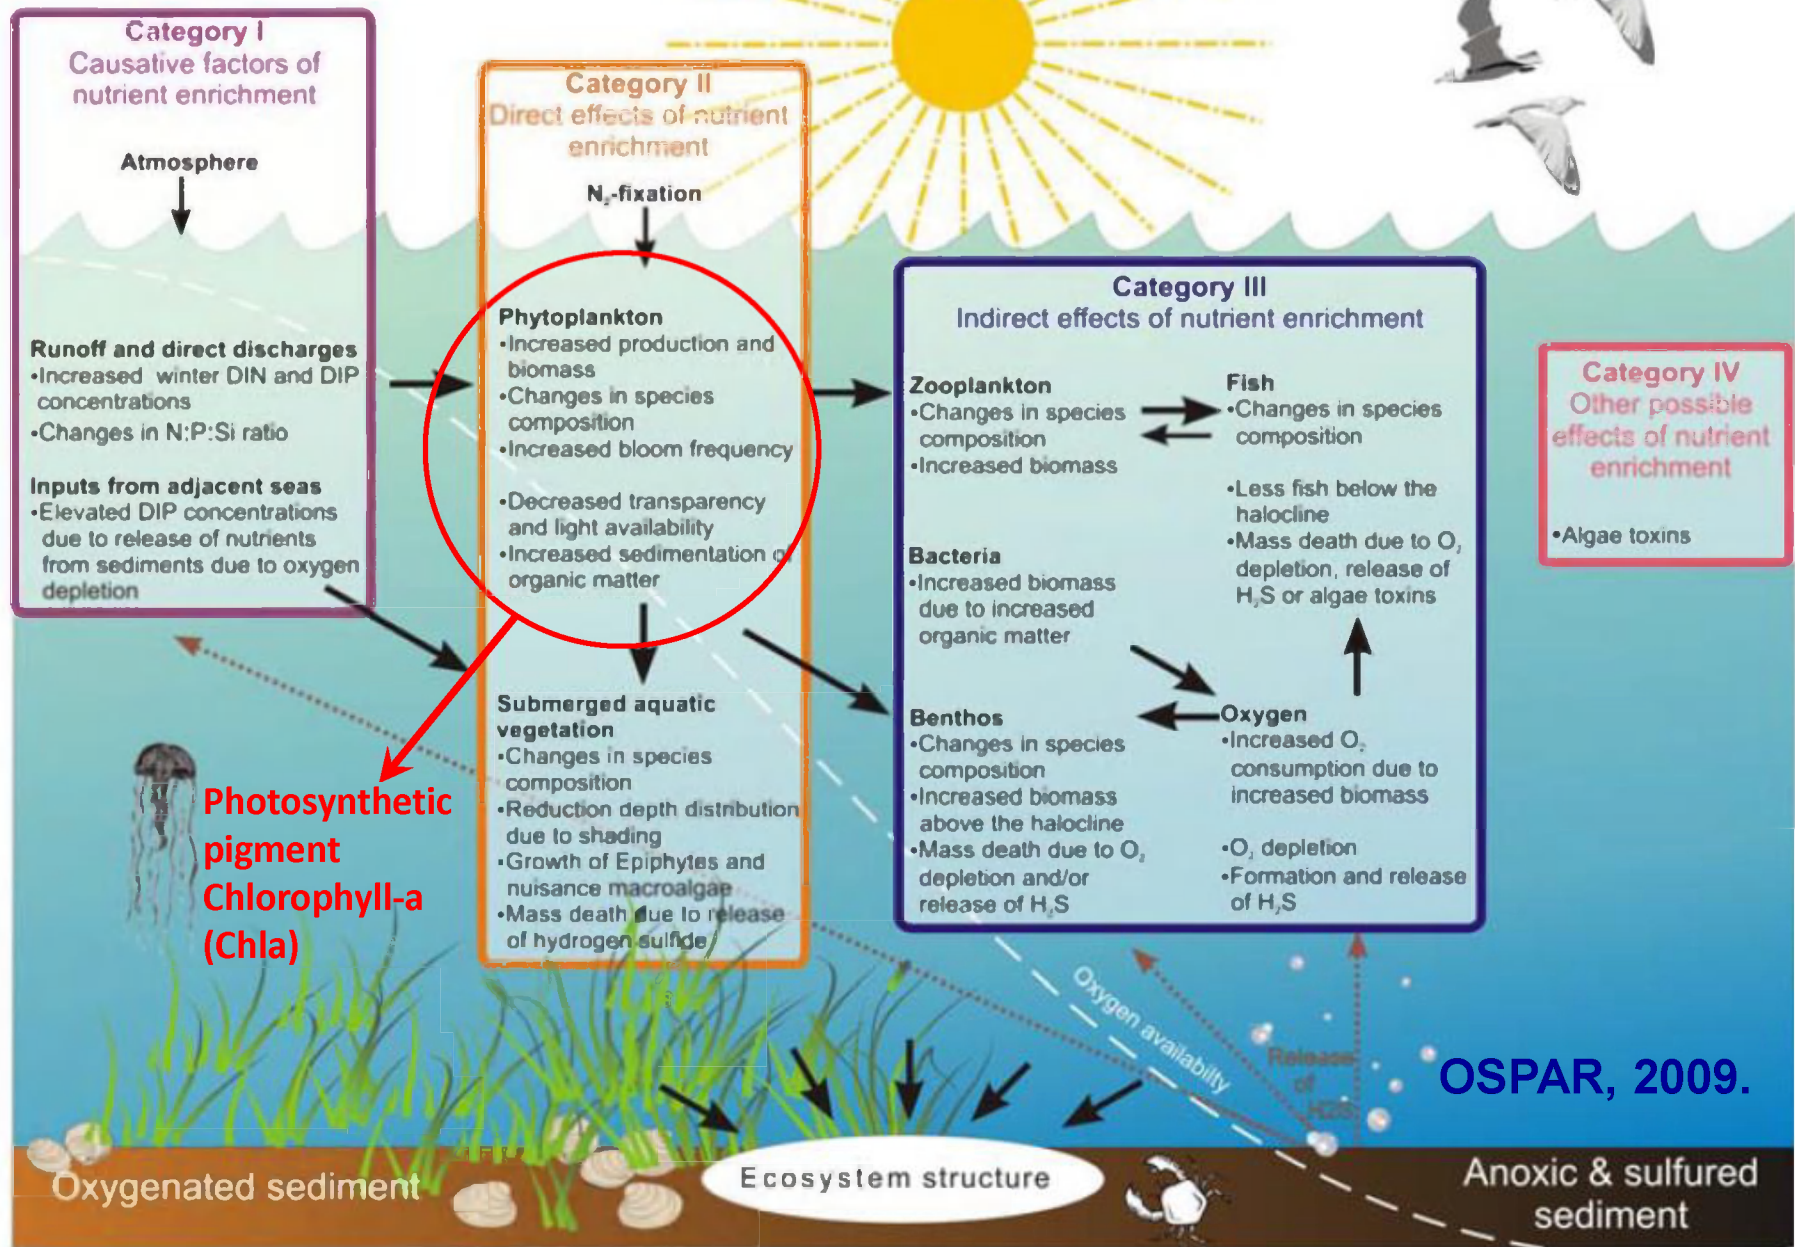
Category I
Causative factors of nutrient enrichment

Atmosphere

Runoff and direct discharges
•Increased winter DIN and DIP concentrations
•Changes in N:P:Si ratio

Inputs from adjacent seas
•Elevated DIP concentrations due to release of nutrients from sediments due to oxygen depletion

Category II
Direct effects of nutrient enrichment

$N_2$-fixation

Phytoplankton
•Increased production and biomass
•Changes in species composition
•Increased bloom frequency

•Decreased transparency and light availability
•Increased sedimentation of organic matter

Submerged aquatic vegetation
•Changes in species composition
•Reduction depth distribution due to shading
•Growth of Epiphytes and nuisance macroalgae
•Mass death due to release of hydrogen sulfide

Category III
Indirect effects of nutrient enrichment

Zooplankton
•Changes in species composition
•Increased biomass

Fish
•Changes in species composition

•Less fish below the halocline
•Mass death due to $O_2$ depletion, release of $H_2S$ or algae toxins

Bacteria
•Increased biomass due to increased organic matter

Benthos
•Changes in species composition
•Increased biomass above the halocline
•Mass death due to $O_2$ depletion and/or release of $H_2S$

Oxygen
•Increased $O_2$ consumption due to increased biomass

•$O_2$ depletion
•Formation and release of $H_2S$

Category IV
Other possible effects of nutrient enrichment

•Algae toxins

Photosynthetic pigment Chlorophyll-a (Chla)

Oxygen availability

Release of H2S

OSPAR, 2009.

Oxygenated sediment

Ecosystem structure

Anoxic & sulfured sediment